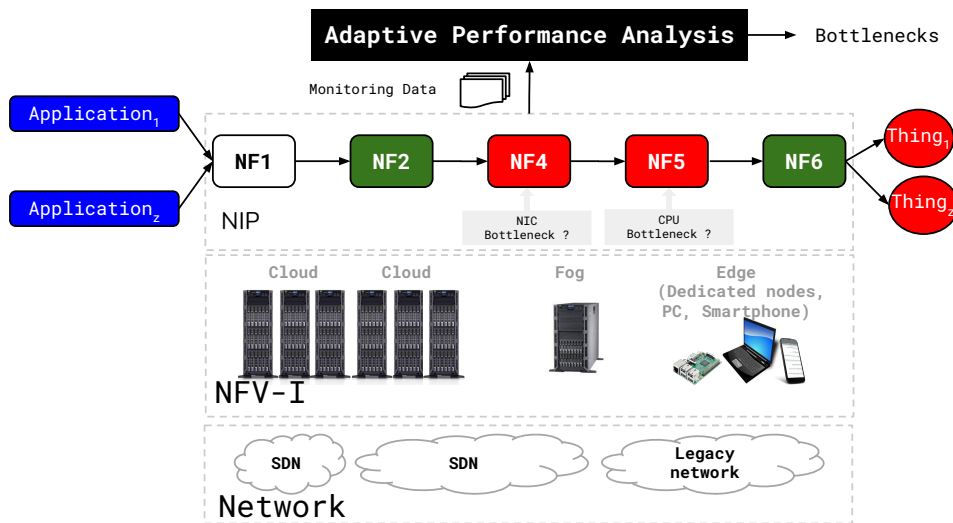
Adaptive Performance Analysis

Bottlenecks

Monitoring Data

Application$_1$

Application$_z$

NF1

NF2

NF4

NF5

NF6

Thing$_1$

Thing$_z$

NIP

NIC Bottleneck ?

CPU Bottleneck ?

Cloud

Cloud

Fog

Edge (Dedicated nodes, PC, Smartphone)

NFV-I

SDN

SDN

Legacy network

Network